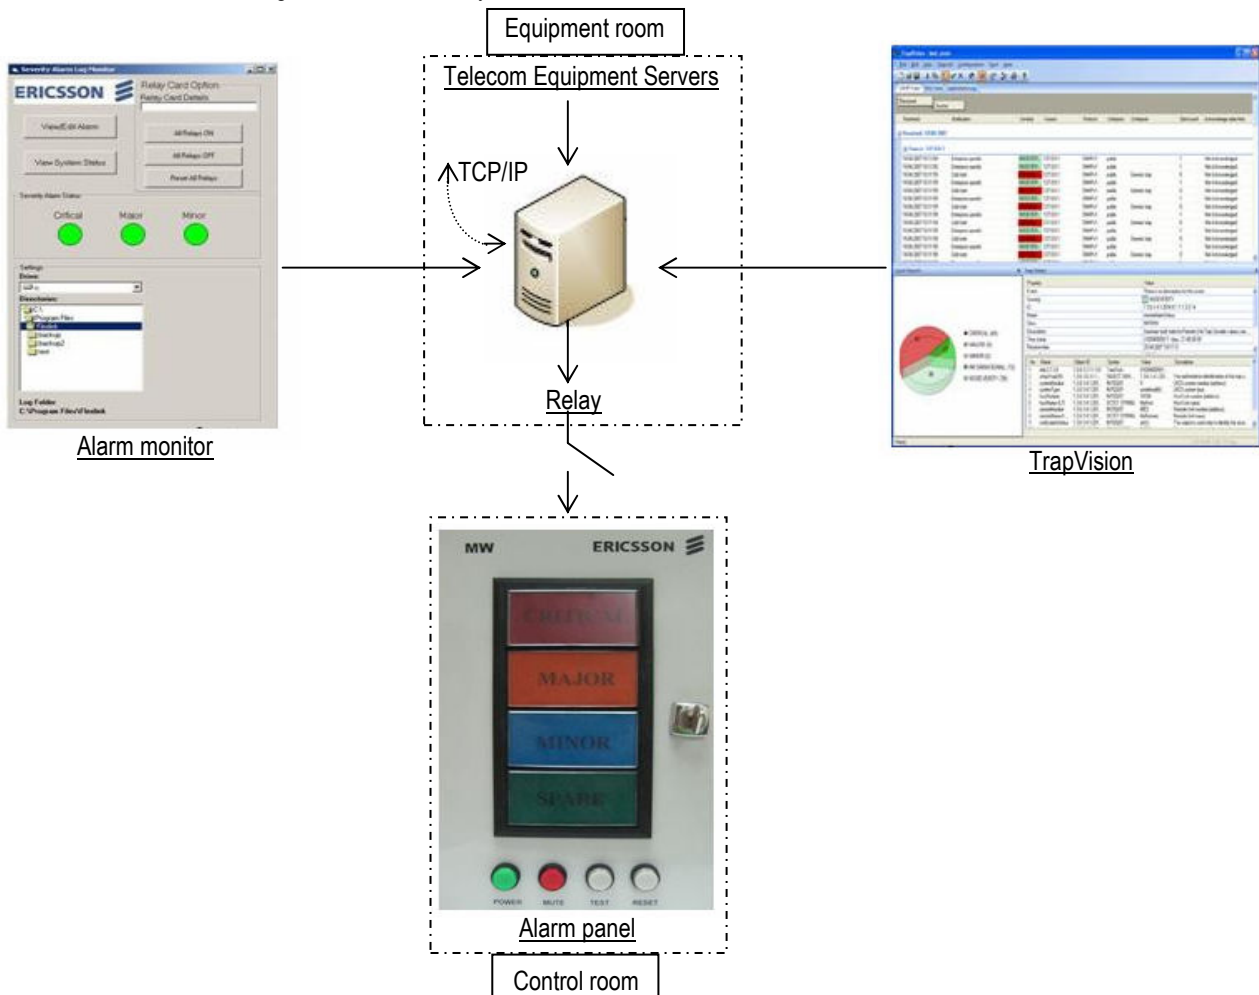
Equipment room

Telecom Equipment Servers

TCP/IP

Relay

Severity Alarm Log Monitor

ERICSSON

Relay Card Option
Relay Card Details

View/Edit Alarm

View System Status

All Relays ON

All Relays OFF

Reset All Relays

Severity Alarm Status

Critical

Major

Minor

Settings
Drives:

Directories:

Log Folder
C:\Program Files\Firelink

Alarm monitor

TrapVision

MW

ERICSSON

CRITICAL

MAJOR

MINOR

SPARE

POWER

MUTE

TEST

RESET

Alarm panel

Control room